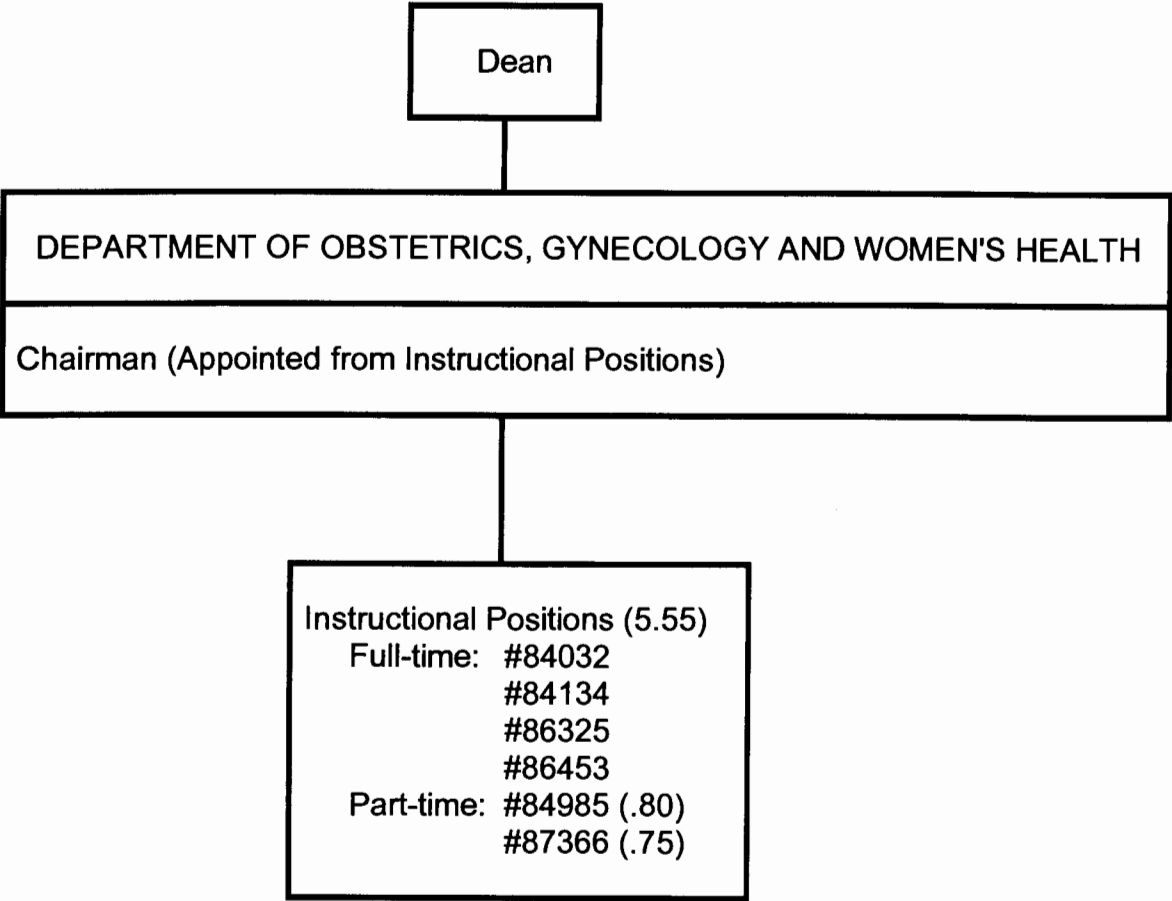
Dean

DEPARTMENT OF OBSTETRICS, GYNECOLOGY AND WOMEN'S HEALTH

Chairman (Appointed from Instructional Positions)

Instructional Positions (5.55)
Full-time: #84032
#84134
#86325
#86453
Part-time: #84985 (.80)
#87366 (.75)